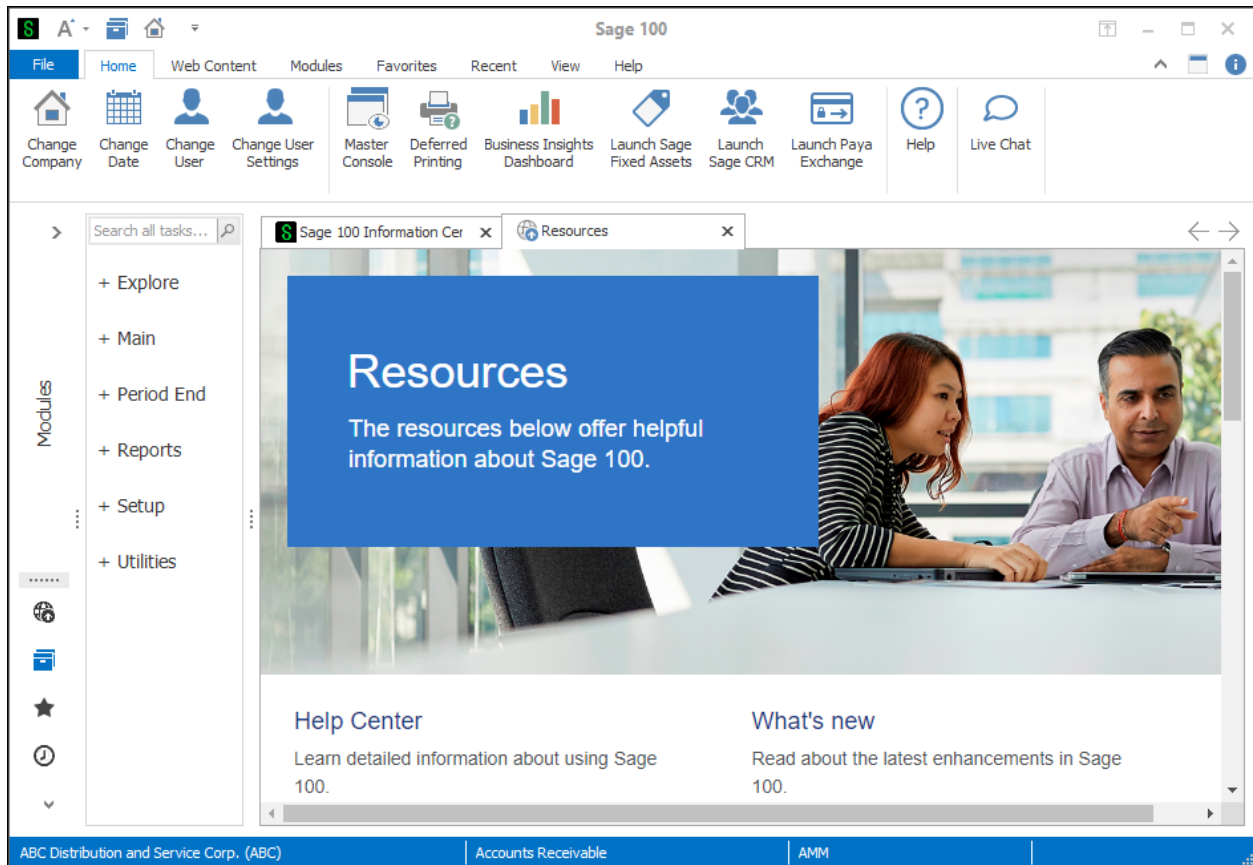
Sage 100

File Home Web Content Modules Favorites Recent View Help

Change Company
Change Date
Change User
Change User Settings
Master Console
Deferred Printing
Business Insights Dashboard
Launch Sage Fixed Assets
Launch Sage CRM
Launch Paya Exchange
Help
Live Chat

Modules

Search all tasks...

+ Explore
+ Main
+ Period End
+ Reports
+ Setup
+ Utilities

Sage 100 Information Cer
Resources

Resources

The resources below offer helpful information about Sage 100.

Help Center

Learn detailed information about using Sage 100.

What's new

Read about the latest enhancements in Sage 100.

ABC Distribution and Service Corp. (ABC) | Accounts Receivable | AMM